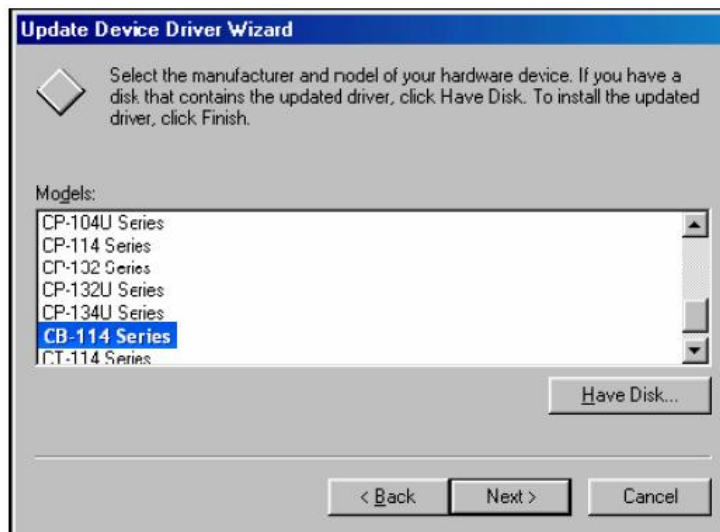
Update Device Driver Wizard

Select the manufacturer and model of your hardware device. If you have a disk that contains the updated driver, click Have Disk. To install the updated driver, click Finish.

Models:

CP-104U Series
CP-114 Series
CP-132 Series
CP-132U Series
CP-134U Series
CB-114 Series
CT-114 Series

Have Disk...

< Back
Next >
Cancel